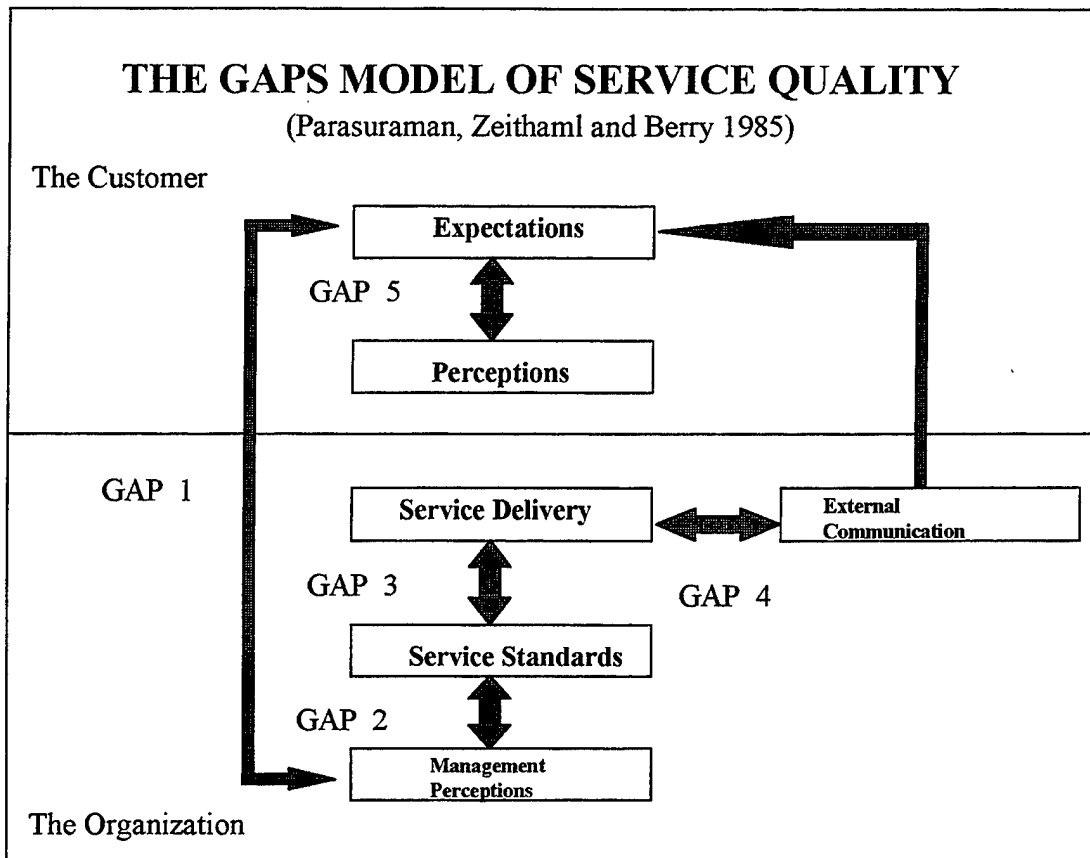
THE GAPS MODEL OF SERVICE QUALITY
(Parasuraman, Zeithaml and Berry 1985)

The Customer

Expectations

GAP 5

Perceptions

GAP 1

Service Delivery

External Communication

GAP 3

GAP 4

Service Standards

GAP 2

Management Perceptions

The Organization